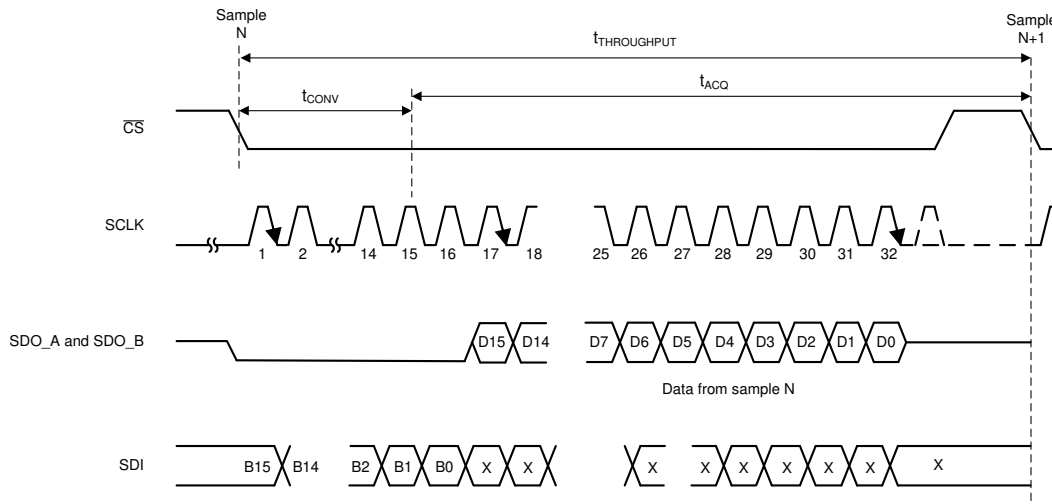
Sample N

Sample N+1

$t_{THROUGHPUT}$

$t_{CONV}$

$t_{ACQ}$

$\overline{CS}$

SCLK

1 2 14 15 16 17 18 25 26 27 28 29 30 31 32

SDO_A and SDO_B

D15 D14 D7 D6 D5 D4 D3 D2 D1 D0

Data from sample N

SDI

B15 B14 B2 B1 B0 X X X X X X X X X X